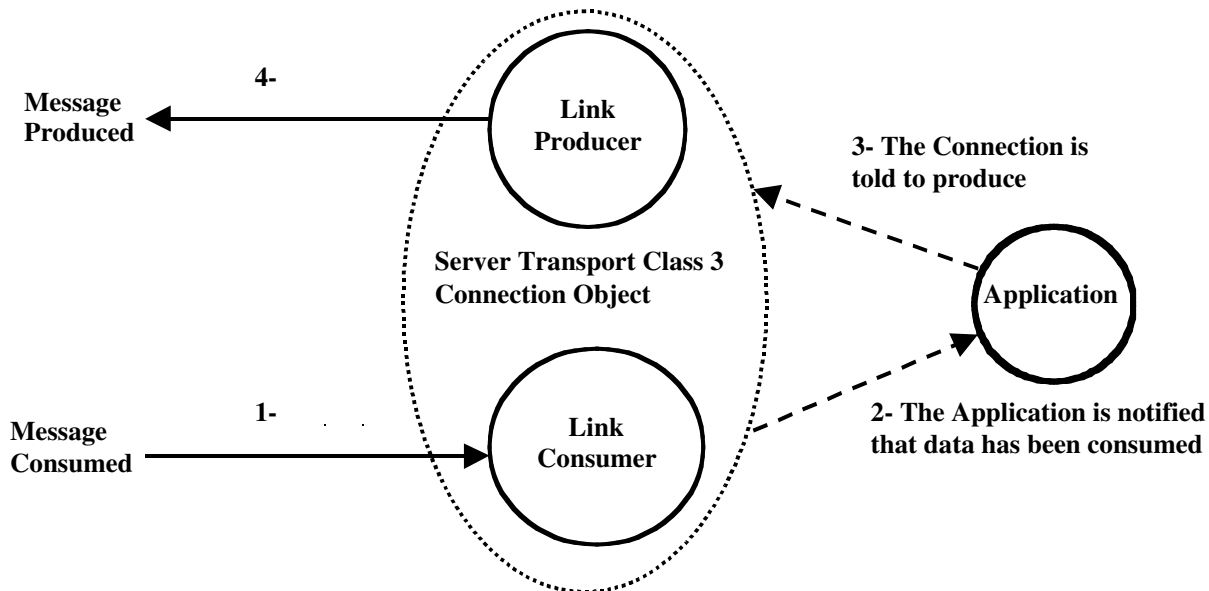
4-

Message Produced

Link Producer

3- The Connection is told to produce

Server Transport Class 3 Connection Object

Application

1-

Message Consumed

Link Consumer

2- The Application is notified that data has been consumed